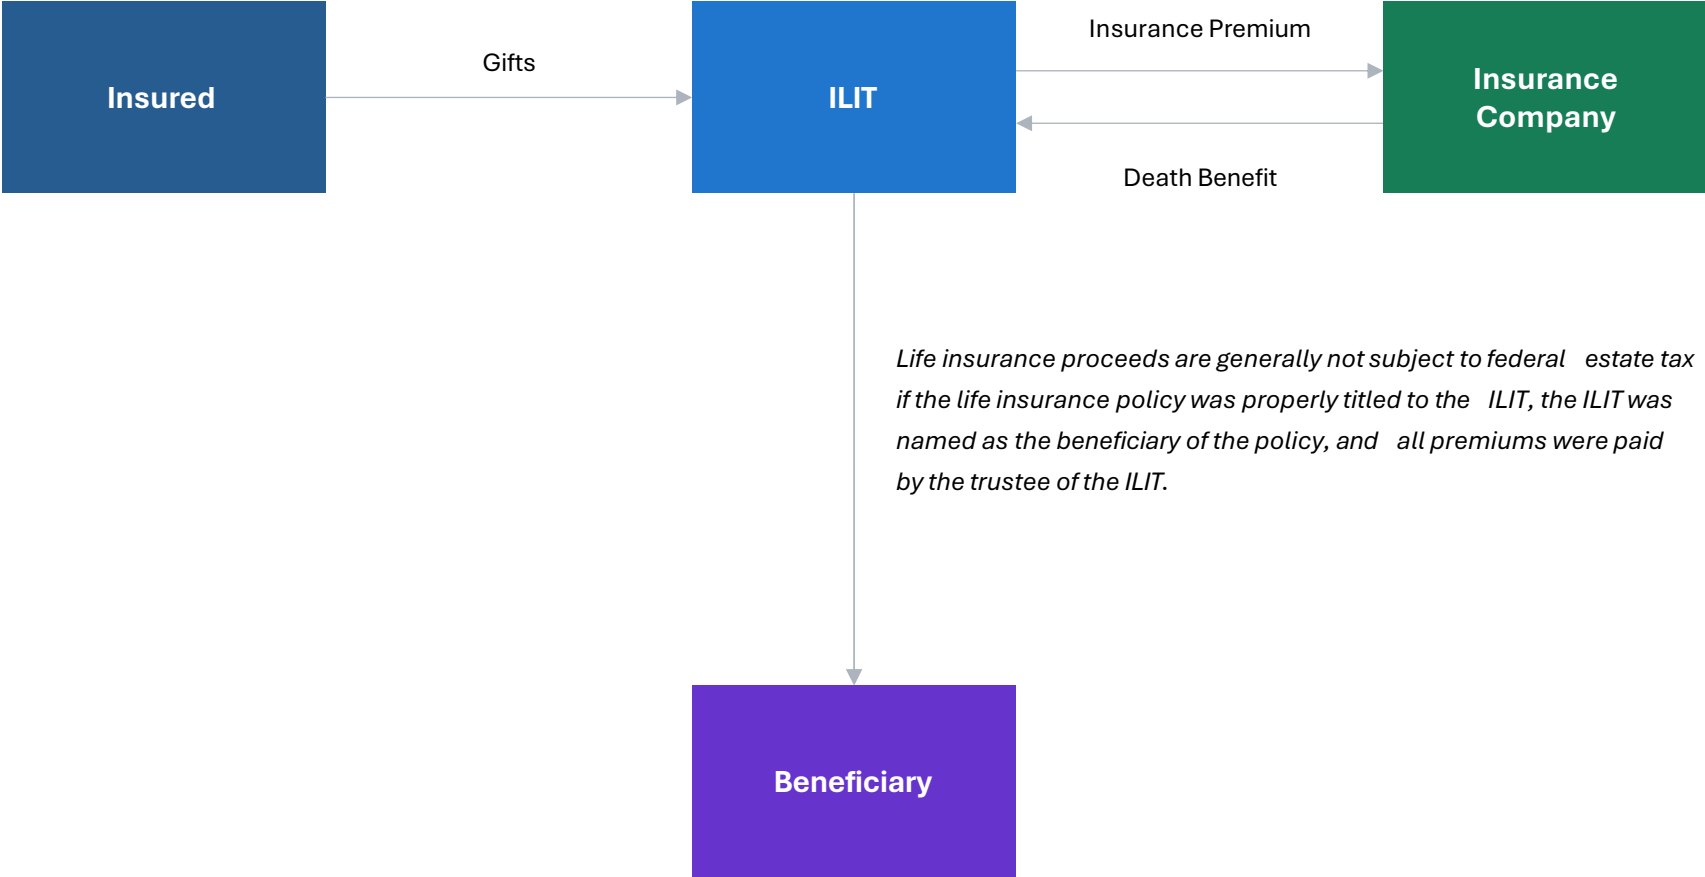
Insured

Gifts

ILIT

Insurance Premium

Insurance Company

Death Benefit

Life insurance proceeds are generally not subject to federal estate tax if the life insurance policy was properly titled to the ILIT, the ILIT was named as the beneficiary of the policy, and all premiums were paid by the trustee of the ILIT.

Beneficiary